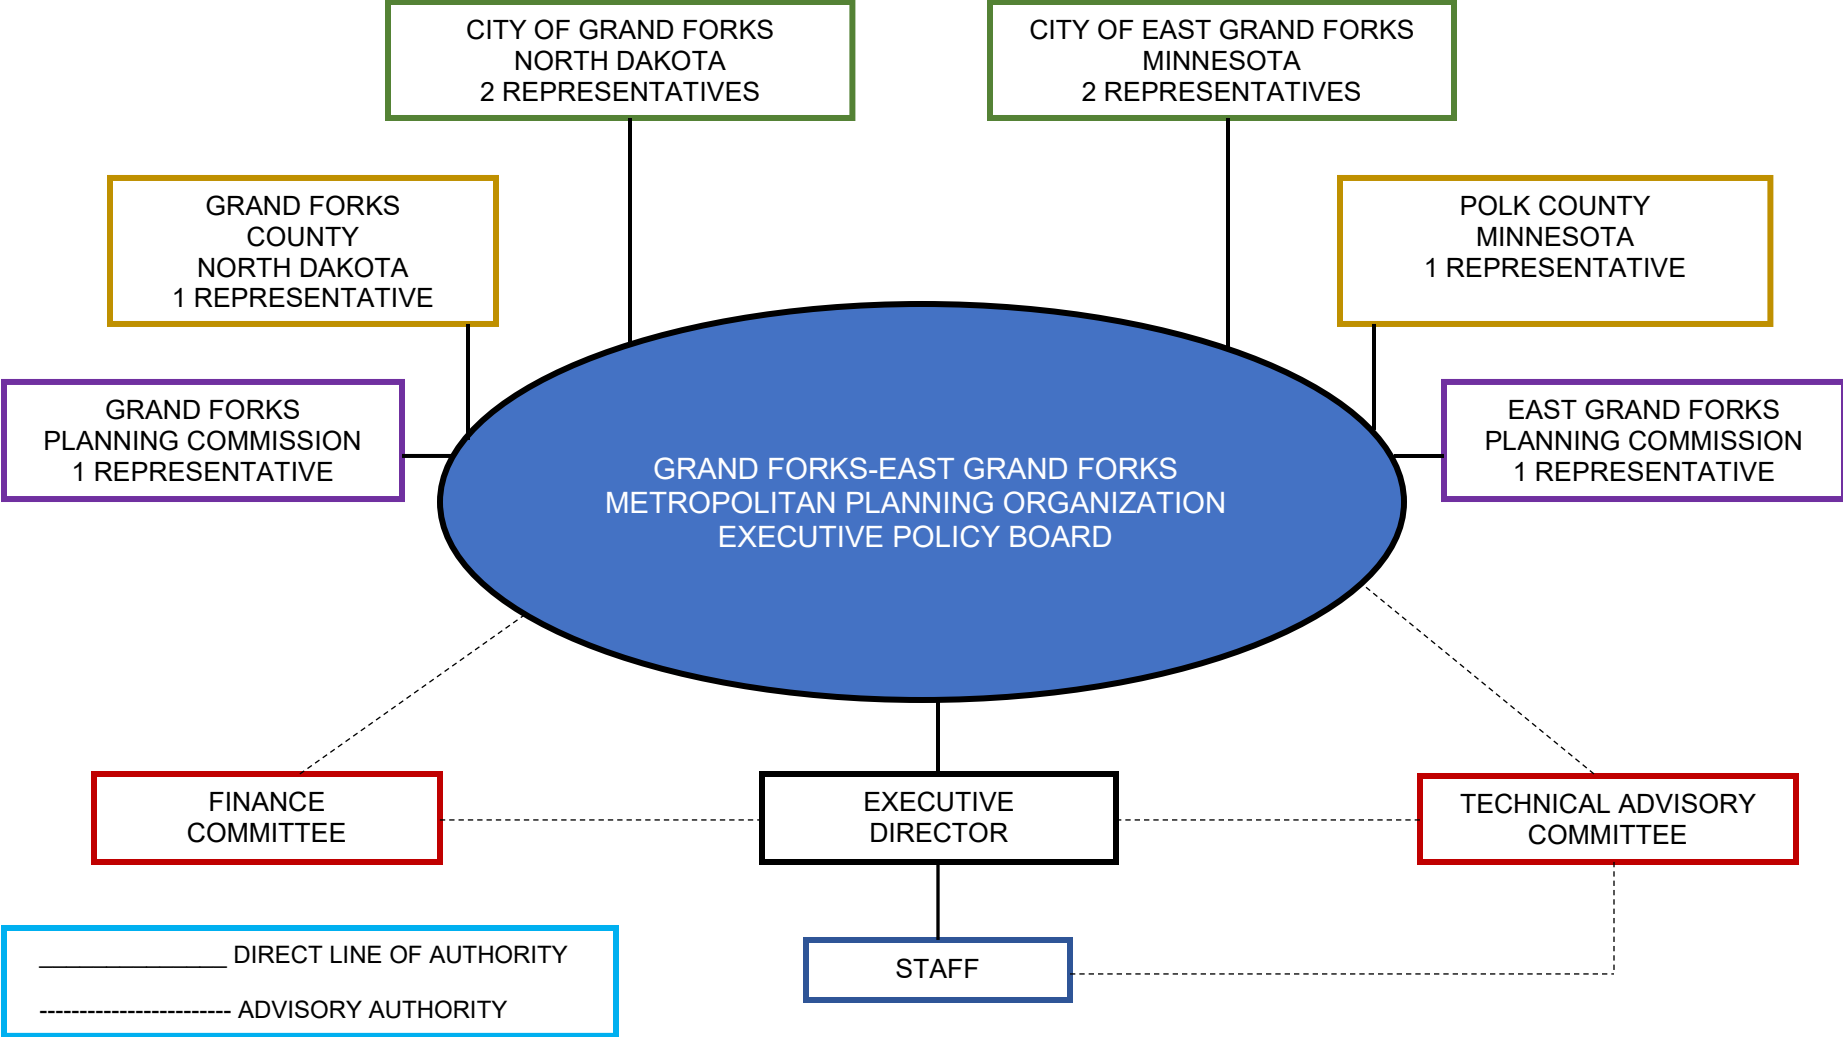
CITY OF GRAND FORKS
NORTH DAKOTA
2 REPRESENTATIVES

CITY OF EAST GRAND FORKS
MINNESOTA
2 REPRESENTATIVES

GRAND FORKS
COUNTY
NORTH DAKOTA
1 REPRESENTATIVE

POLK COUNTY
MINNESOTA
1 REPRESENTATIVE

GRAND FORKS
PLANNING COMMISSION
1 REPRESENTATIVE

EAST GRAND FORKS
PLANNING COMMISSION
1 REPRESENTATIVE

GRAND FORKS-EAST GRAND FORKS
METROPOLITAN PLANNING ORGANIZATION
EXECUTIVE POLICY BOARD

FINANCE
COMMITTEE

EXECUTIVE
DIRECTOR

TECHNICAL ADVISORY
COMMITTEE

STAFF

_______________ DIRECT LINE OF AUTHORITY

----------------------- ADVISORY AUTHORITY